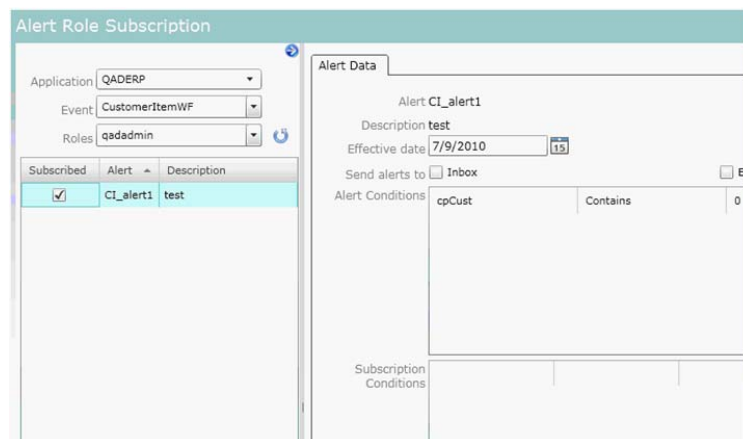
Alert Role Subscription

Application QADERP

Event CustomerItemWF

Roles qadadmin

| Subscribed | Alert | Description |
|---|---|---|
| ☑ | CI_alert1 | test |

Alert Data

Alert CI_alert1

Description test

Effective date 7/9/2010 15

Send alerts to ☐ Inbox ☐ E

Alert Conditions

| cpCust | Contains | 0 |
|---|---|---|

Subscription Conditions